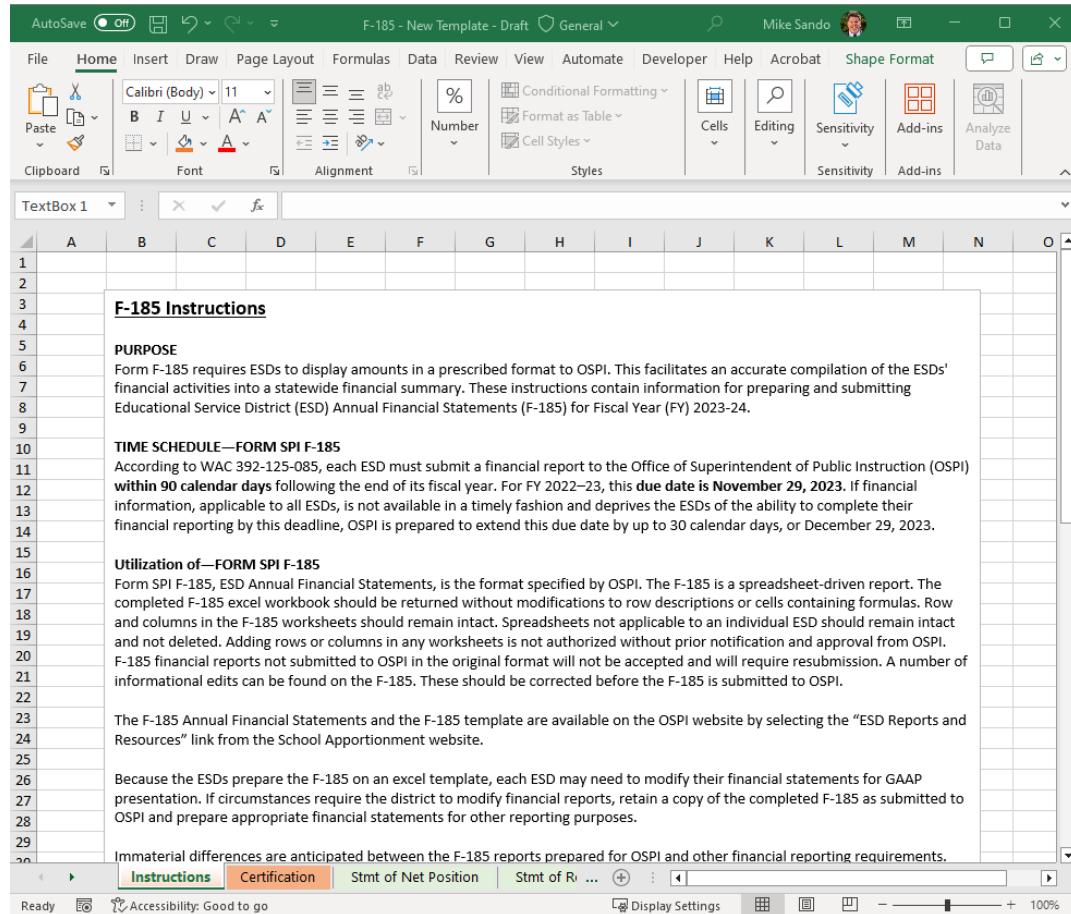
AutoSave Off F-185 - New Template - Draft General Mike Sando

File Home Insert Draw Page Layout Formulas Data Review View Automate Developer Help Acrobat Shape Format

Paste Calibri (Body) 11 B I U A A % Number Conditional Formatting Format as Table Cell Styles Cells Editing Sensitivity Add-ins Analyze Data

Clipboard Font Alignment Styles Sensitivity Add-ins

TextBox 1 fx

A B C D E F G H I J K L M N O

1
2
3
4
5
6
7
8
9
10
11
12
13
14
15
16
17
18
19
20
21
22
23
24
25
26
27
28
29
30

F-185 Instructions

PURPOSE
Form F-185 requires ESDs to display amounts in a prescribed format to OSPI. This facilitates an accurate compilation of the ESDs' financial activities into a statewide financial summary. These instructions contain information for preparing and submitting Educational Service District (ESD) Annual Financial Statements (F-185) for Fiscal Year (FY) 2023-24.

TIME SCHEDULE—FORM SPI F-185
According to WAC 392-125-085, each ESD must submit a financial report to the Office of Superintendent of Public Instruction (OSPI) within 90 calendar days following the end of its fiscal year. For FY 2022–23, this due date is November 29, 2023. If financial information, applicable to all ESDs, is not available in a timely fashion and deprives the ESDs of the ability to complete their financial reporting by this deadline, OSPI is prepared to extend this due date by up to 30 calendar days, or December 29, 2023.

Utilization of—FORM SPI F-185
Form SPI F-185, ESD Annual Financial Statements, is the format specified by OSPI. The F-185 is a spreadsheet-driven report. The completed F-185 excel workbook should be returned without modifications to row descriptions or cells containing formulas. Row and columns in the F-185 worksheets should remain intact. Spreadsheets not applicable to an individual ESD should remain intact and not deleted. Adding rows or columns in any worksheets is not authorized without prior notification and approval from OSPI. F-185 financial reports not submitted to OSPI in the original format will not be accepted and will require resubmission. A number of informational edits can be found on the F-185. These should be corrected before the F-185 is submitted to OSPI.

The F-185 Annual Financial Statements and the F-185 template are available on the OSPI website by selecting the “ESD Reports and Resources” link from the School Apportionment website.

Because the ESDs prepare the F-185 on an excel template, each ESD may need to modify their financial statements for GAAP presentation. If circumstances require the district to modify financial reports, retain a copy of the completed F-185 as submitted to OSPI and prepare appropriate financial statements for other reporting purposes.

Immaterial differences are anticipated between the F-185 reports prepared for OSPI and other financial reporting requirements.

Instructions Certification Stmt of Net Position Stmt of R ...

Ready Accessibility: Good to go Display Settings 100%